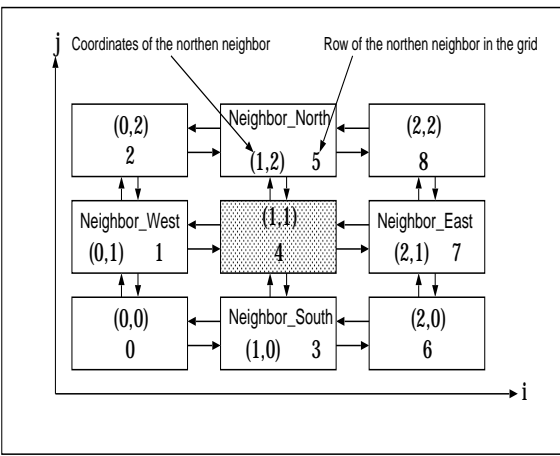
j

Coordinates of the northen neighbor

Row of the northen neighbor in the grid

(0,2)
2

Neighbor_North
(1,2) 5

(2,2)
8

Neighbor_West
(0,1) 1

(1,1)
4

Neighbor_East
(2,1) 7

(0,0)
0

Neighbor_South
(1,0) 3

(2,0)
6

i